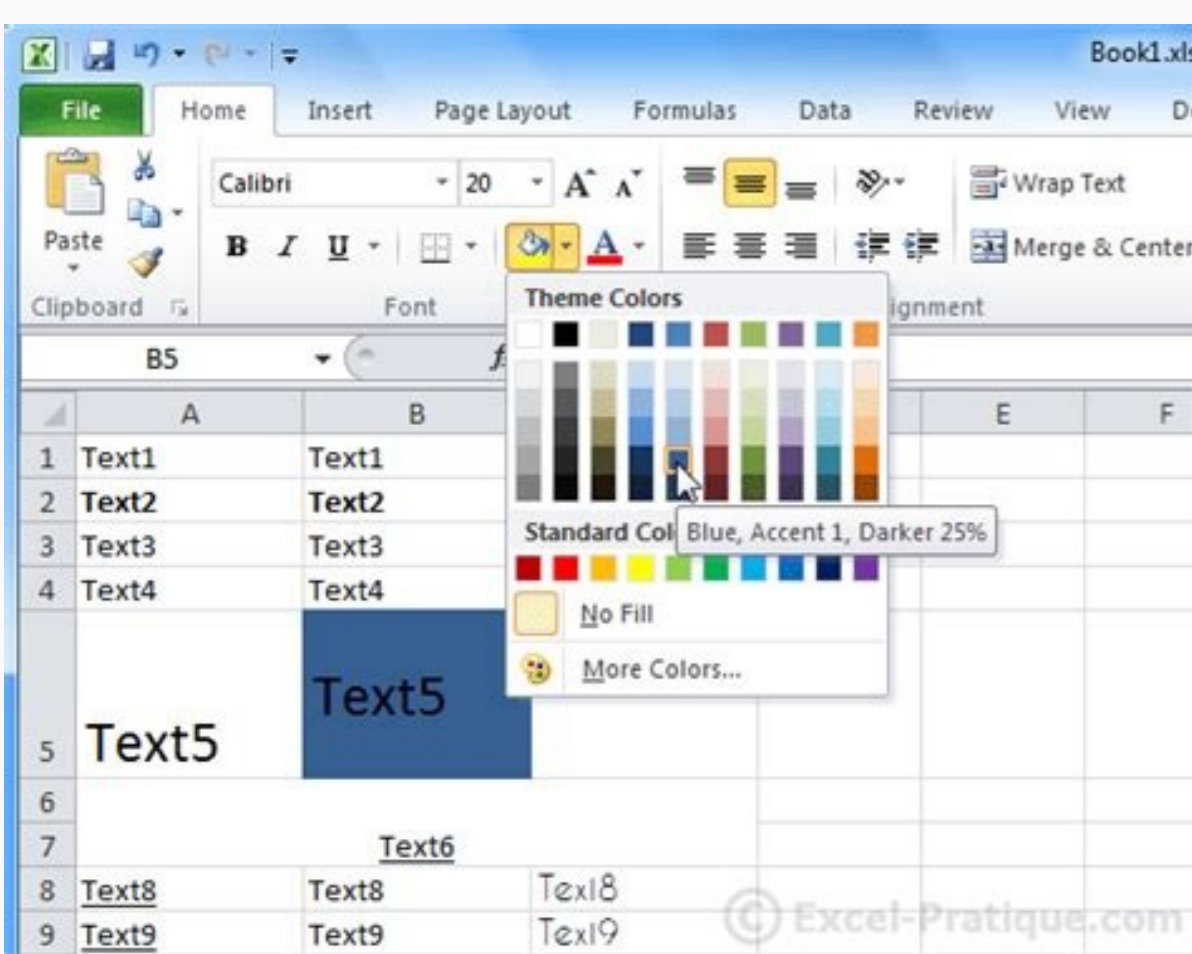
Book1.xls

File Home Insert Page Layout Formulas Data Review View D

Paste

Calibri 20 A A

B I U

Wrap Text

Merge & Center

Clipboard Font ignment

B5

Theme Colors

Standard Col Blue, Accent 1, Darker 25%

No Fill

More Colors...

| | A | B | | E | F |
|---|---|---|---|---|---|
| 1 | Text1 | Text1 | | | |
| 2 | Text2 | Text2 | | | |
| 3 | Text3 | Text3 | | | |
| 4 | Text4 | Text4 | | | |
| 5 | Text5 | Text5 | | | |
| 6 | | | | | |
| 7 | | Text6 | | | |
| 8 | Text8 | Text8 | Text8 | | |
| 9 | Text9 | Text9 | Text9 | | |

© Excel-Pratique.com